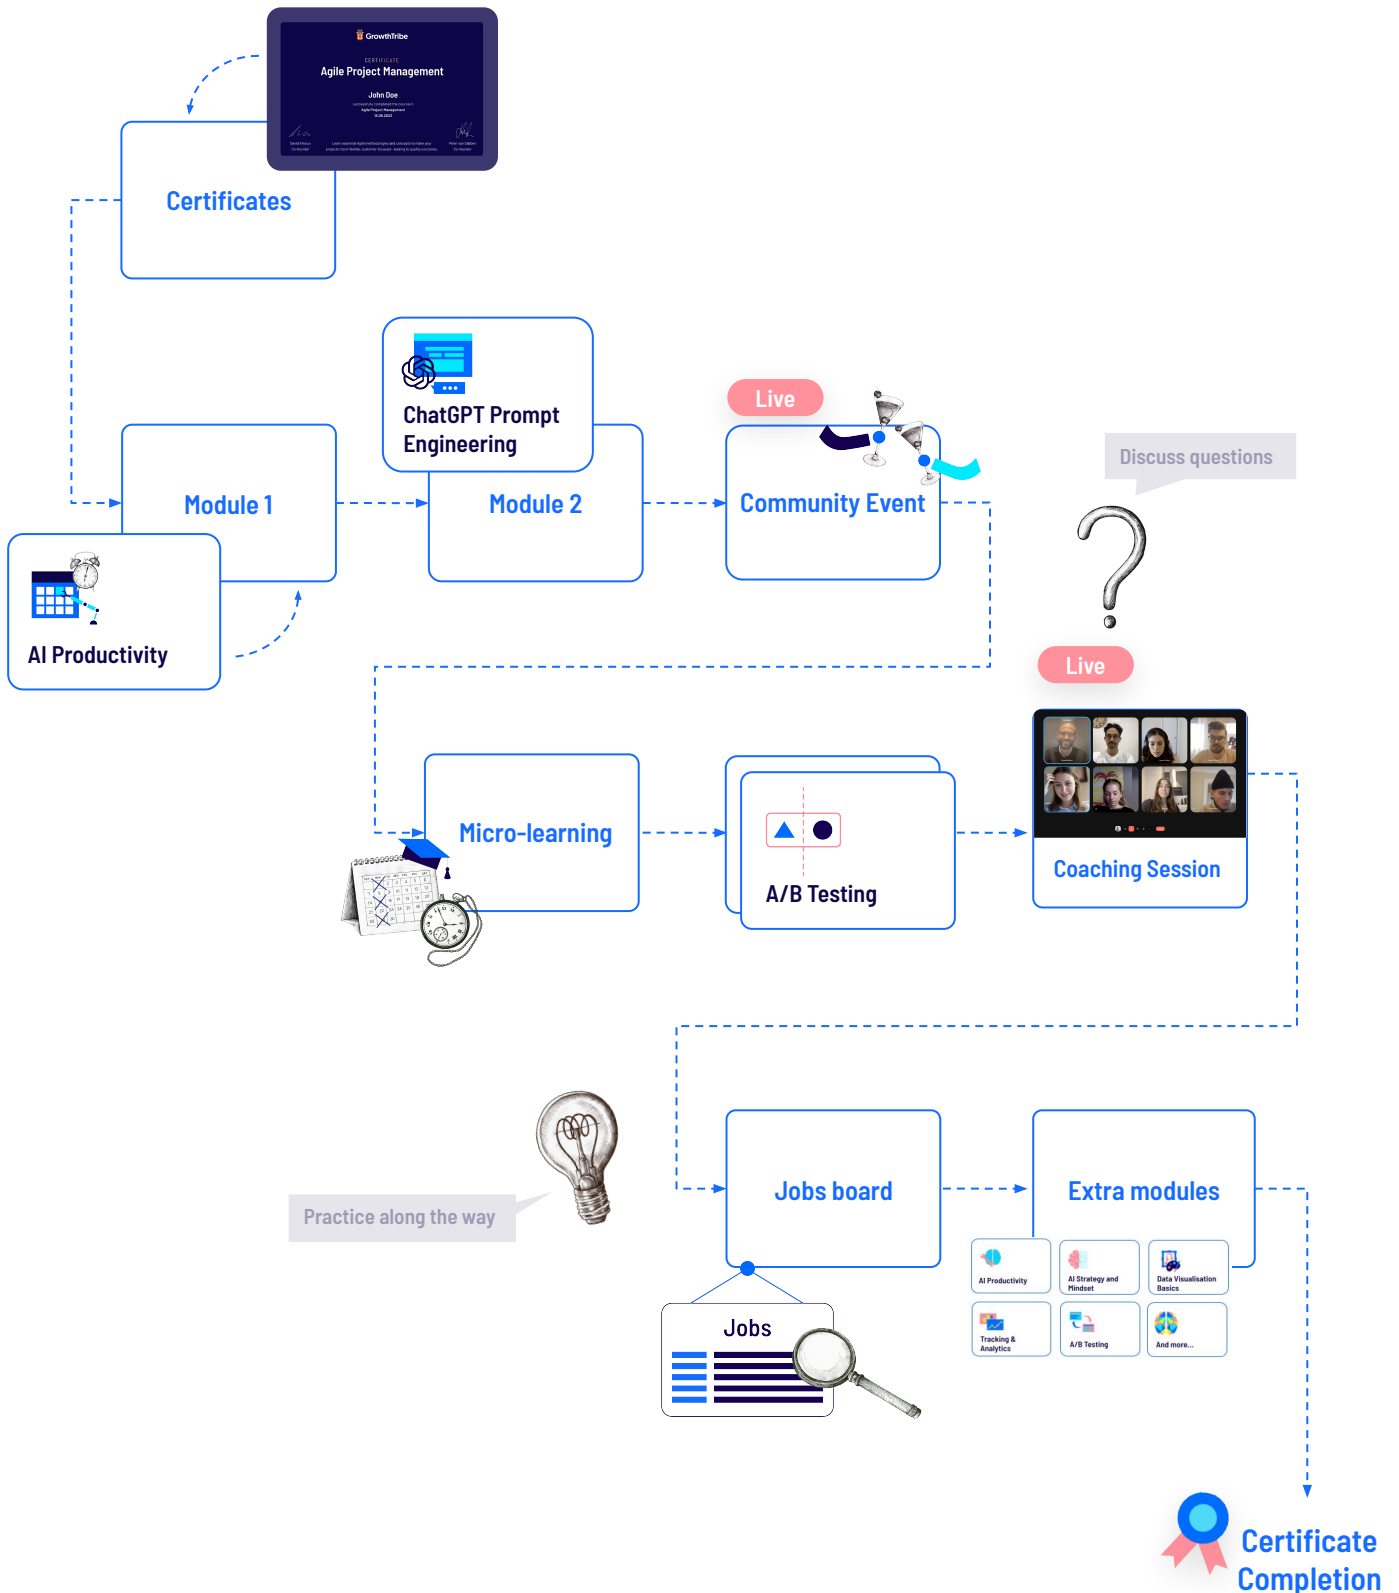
GrowthTribe
CERTIFICATE
Agile Project Management
John Doe
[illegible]

Certificates

ChatGPT Prompt Engineering

Live

Module 1

Module 2

Community Event

Discuss questions

AI Productivity

Live

Micro-learning

A/B Testing

Coaching Session

Practice along the way

Jobs board

Extra modules

Jobs

AI Productivity

AI Strategy and Mindset

Data Visualisation Basics

Tracking & Analytics

A/B Testing

And more...

Certificate Completion